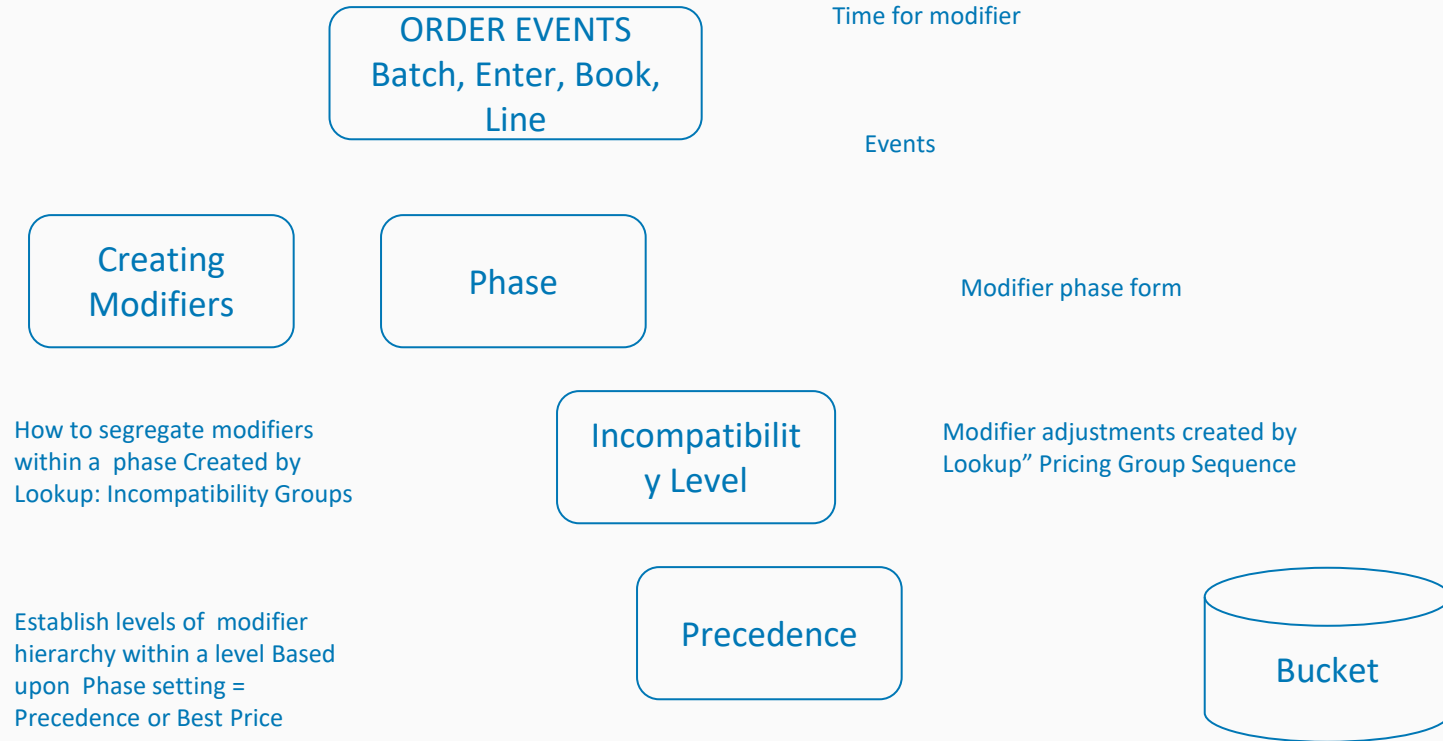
ORDER EVENTS Batch, Enter, Book, Line

Time for modifier

Events

Creating Modifiers

Phase

Modifier phase form

How to segregate modifiers within a phase Created by Lookup: Incompatibility Groups

Incompatibilit y Level

Modifier adjustments created by Lookup" Pricing Group Sequence

Establish levels of modifier hierarchy within a level Based upon Phase setting = Precedence or Best Price

Precedence

Bucket